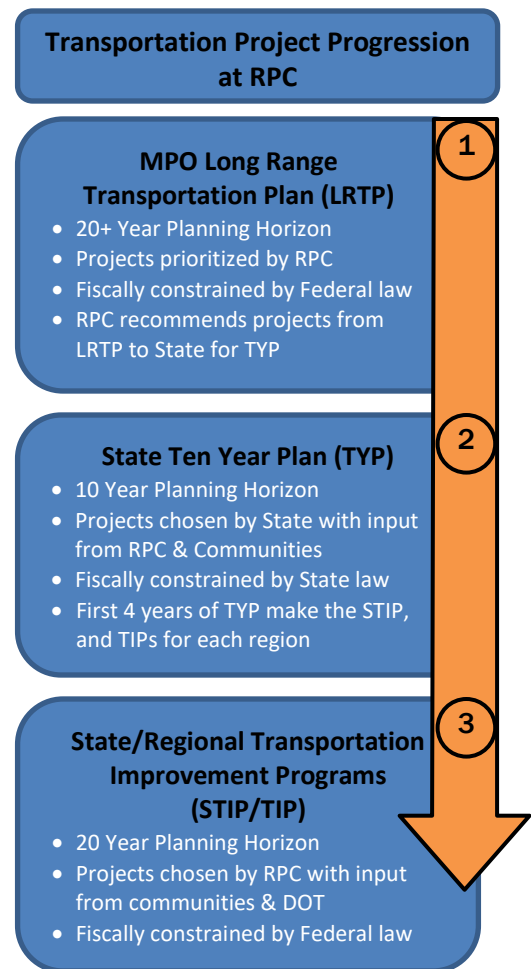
Transportation Project Progression at RPC

1

MPO Long Range Transportation Plan (LRTP)

- 20+ Year Planning Horizon
- Projects prioritized by RPC
- Fiscally constrained by Federal law
- RPC recommends projects from LRTP to State for TYP

2

State Ten Year Plan (TYP)

- 10 Year Planning Horizon
- Projects chosen by State with input from RPC & Communities
- Fiscally constrained by State law
- First 4 years of TYP make the STIP, and TIPs for each region

3

State/Regional Transportation Improvement Programs (STIP/TIP)

- 20 Year Planning Horizon
- Projects chosen by RPC with input from communities & DOT
- Fiscally constrained by Federal law